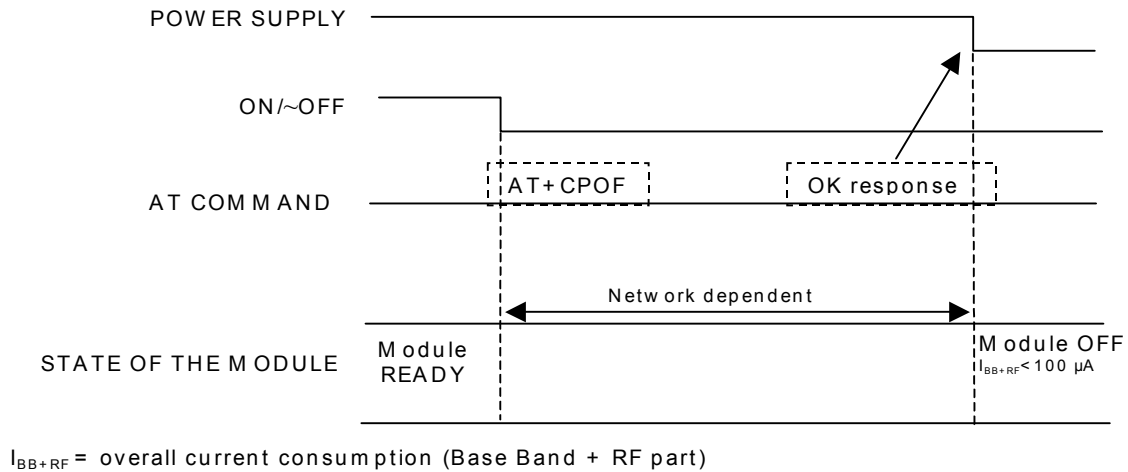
POWER SUPPLY

ON/~OFF

AT+CPOF

OK response

AT COMMAND

Network dependent

STATE OF THE MODULE

Module READY

Module OFF $I_{BB+RF}$< 100 µA

$I_{BB+RF}$ = overall current consumption (Base Band + RF part)